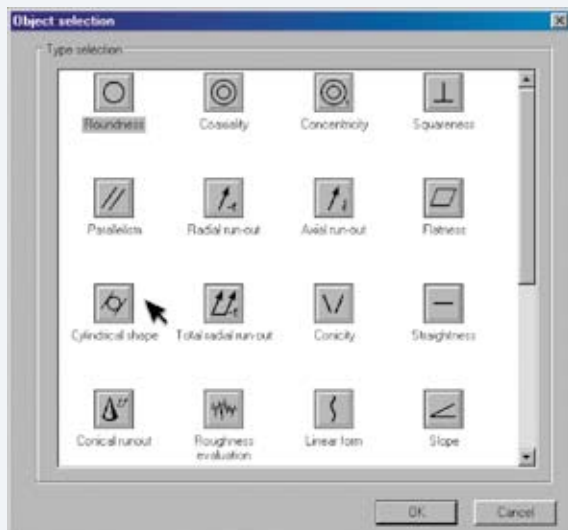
Object selection

Type selection

Roundness
Coaxiality
Concentricity
Squareness

Parallelism
Radial run-out
Axial run-out
Flatness

Cylindrical shape
Total radial run-out
Conicity
Straightness

Conical runout
Roughness evaluation
Linear form
Slope

OK
Cancel